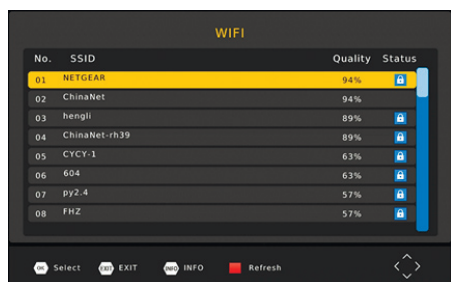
WIFI

| No. | SSID | Quality | Status |
|---|---|---|---|
| 01 | NETGEAR | 94% | |
| 02 | ChinaNet | 94% | |
| 03 | hengli | 89% | |
| 04 | ChinaNet-rh39 | 89% | |
| 05 | CYCY-1 | 63% | |
| 06 | 604 | 63% | |
| 07 | py2.4 | 57% | |
| 08 | FHZ | 57% | |

OK Select EXIT EXIT INFO INFO Refresh